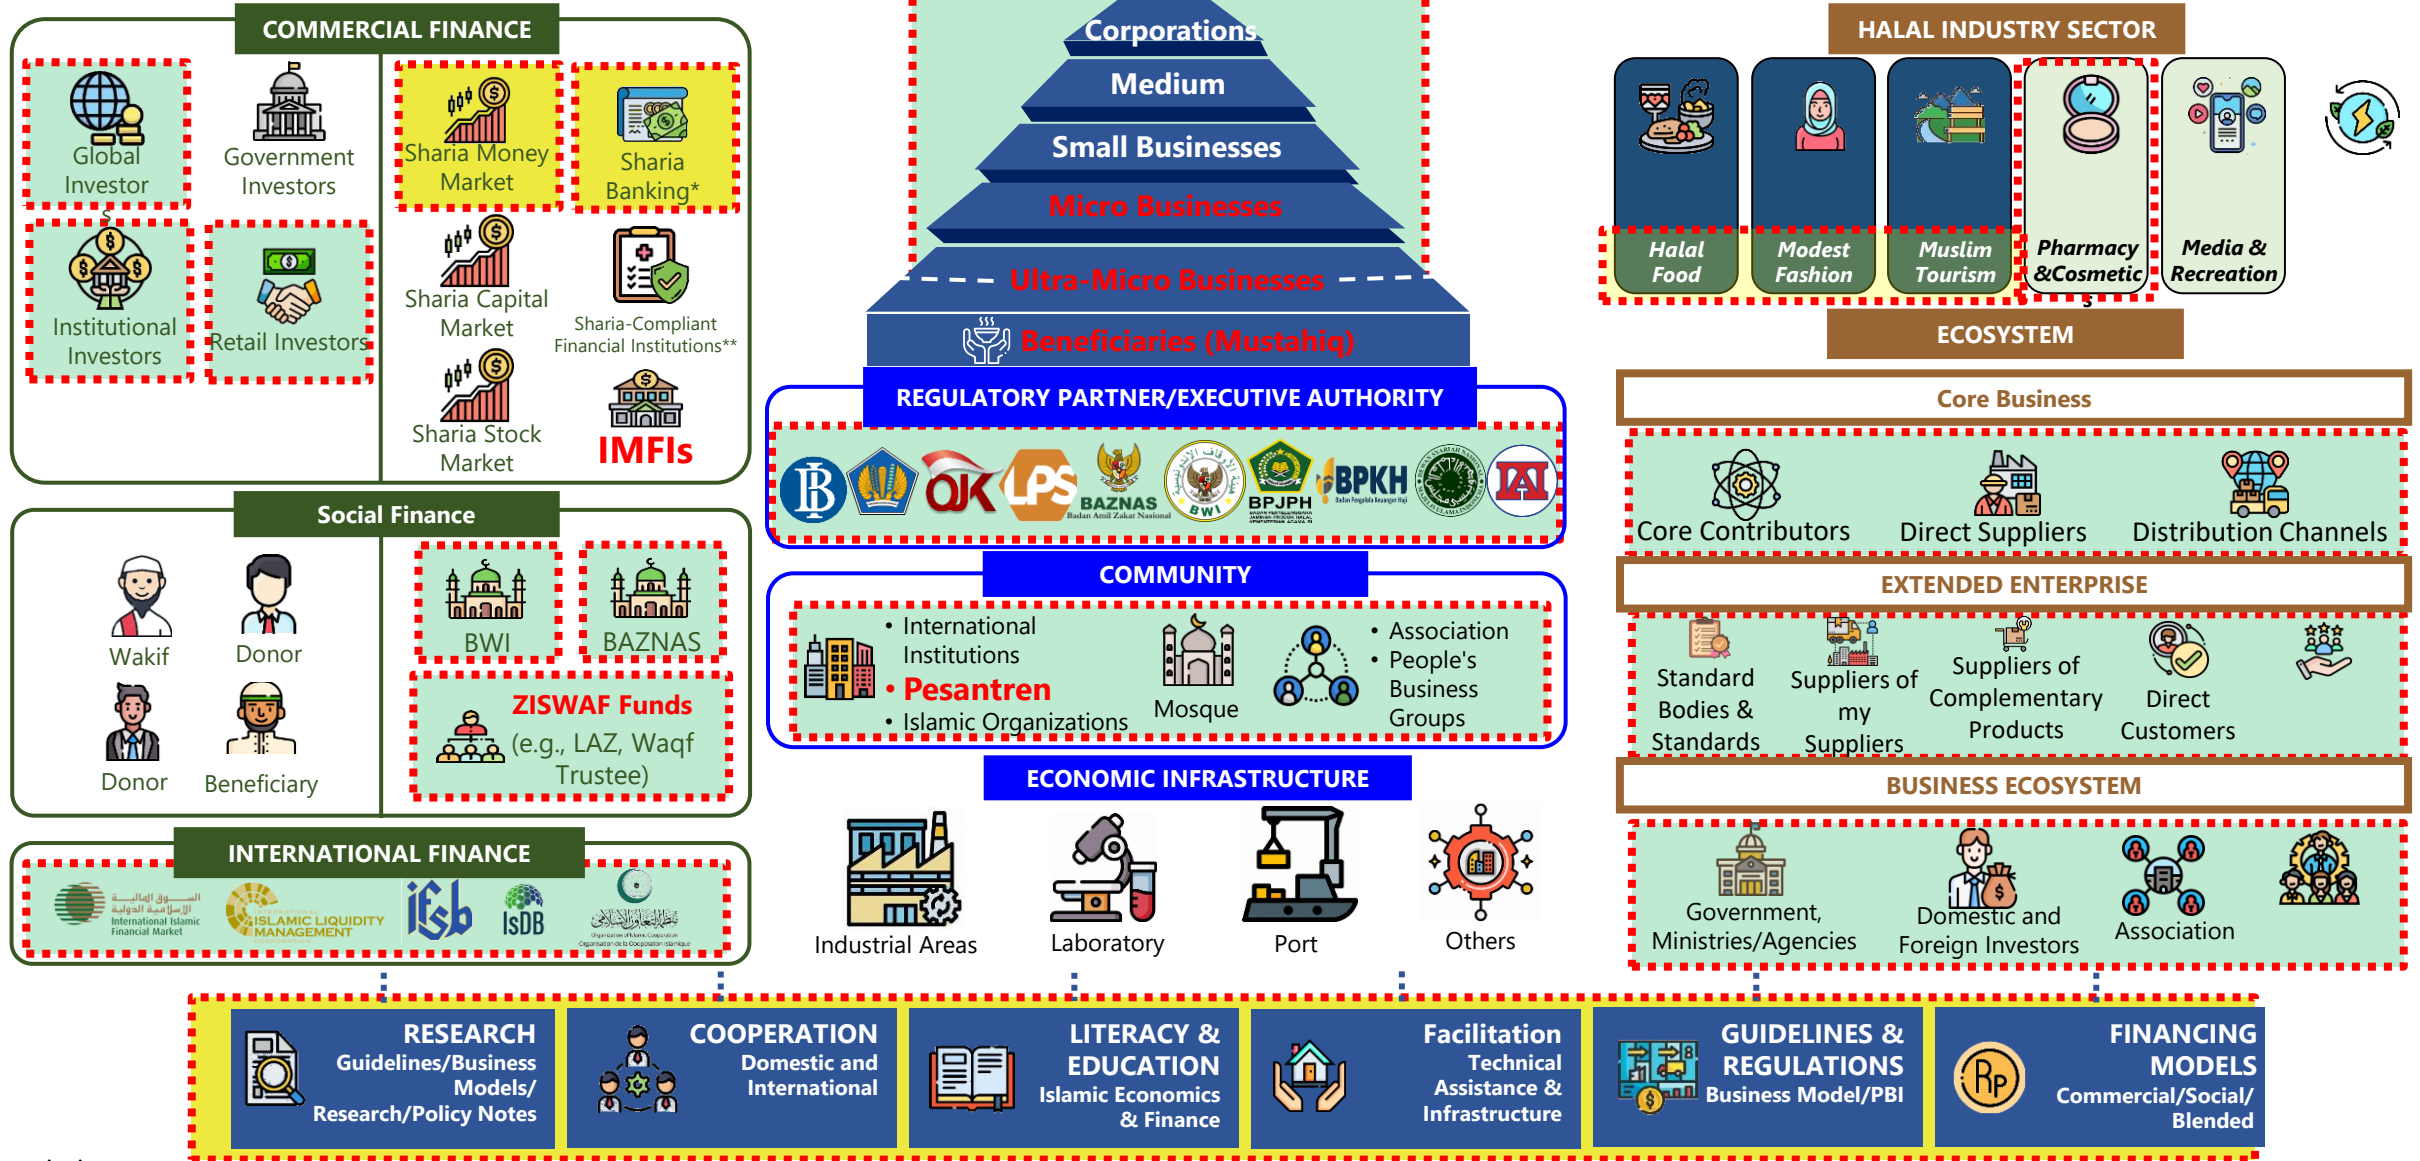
COMMERCIAL FINANCE

Global Investor

Government Investors

Sharia Money Market

Sharia Banking*

Institutional Investors

Retail Investors

Sharia Capital Market

Sharia-Compliant Financial Institutions**

Sharia Stock Market

IMFIs

Social Finance

Wakif

Donor

BWI

BAZNAS

Donor

Beneficiary

ZISWAF Funds (e.g., LAZ, Waqf Trustee)

INTERNATIONAL FINANCE

International Islamic Financial Market

ISLAMIC LIQUIDITY MANAGEMENT

IFSB

IsDB

Corporations

Medium

Small Businesses

Micro Businesses

Ultra-Micro Businesses

Beneficiaries (Mustahiq)

REGULATORY PARTNER/EXECUTIVE AUTHORITY

OJK

LPS

BAZNAS

BWI

BPJPH

BPKH

IAI

COMMUNITY

• International Institutions
• Pesantren
• Islamic Organizations

Mosque

• Association
• People's Business Groups

ECONOMIC INFRASTRUCTURE

Industrial Areas

Laboratory

Port

Others

HALAL INDUSTRY SECTOR

Halal Food

Modest Fashion

Muslim Tourism

Pharmacy &Cosmetic

Media & Recreation

ECOSYSTEM

Core Business

Core Contributors

Direct Suppliers

Distribution Channels

EXTENDED ENTERPRISE

Standard Bodies & Standards

Suppliers of my Suppliers

Suppliers of Complementary Products

Direct Customers

BUSINESS ECOSYSTEM

Government, Ministries/Agencies

Domestic and Foreign Investors

Association

RESEARCH Guidelines/Business Models/ Research/Policy Notes

COOPERATION Domestic and International

LITERACY & EDUCATION Islamic Economics & Finance

Facilitation Technical Assistance & Infrastructure

GUIDELINES & REGULATIONS Business Model/PBI

FINANCING MODELS Commercial/Social/ Blended